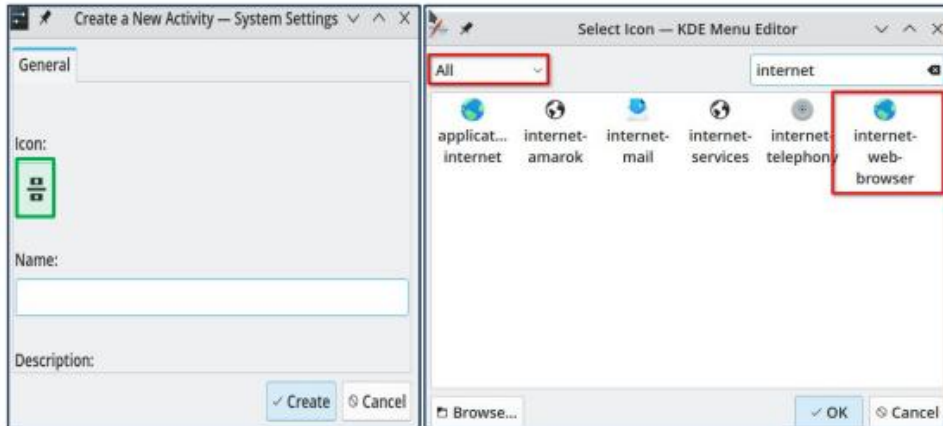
Create a New Activity — System Settings

General

Icon:

Name:

Description:

✓ Create
⊘ Cancel

Select Icon — KDE Menu Editor

All

internet

applicat... internet
internet-amarok
internet-mail
internet-services
internet-telephony
internet-web-browser

Browse...

✓ OK
⊘ Cancel